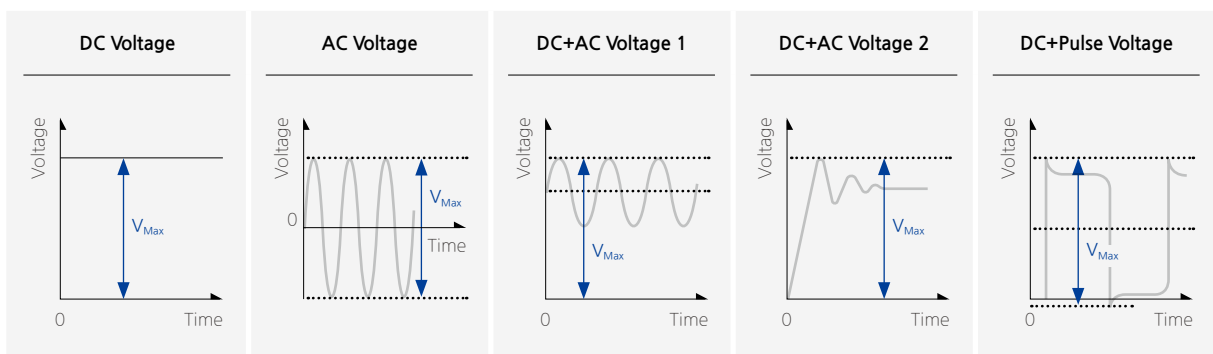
DC Voltage

Voltage
$V_{Max}$
0
Time

AC Voltage

Voltage
$V_{Max}$
0
Time

DC+AC Voltage 1

Voltage
$V_{Max}$
0
Time

DC+AC Voltage 2

Voltage
$V_{Max}$
0
Time

DC+Pulse Voltage

Voltage
$V_{Max}$
0
Time